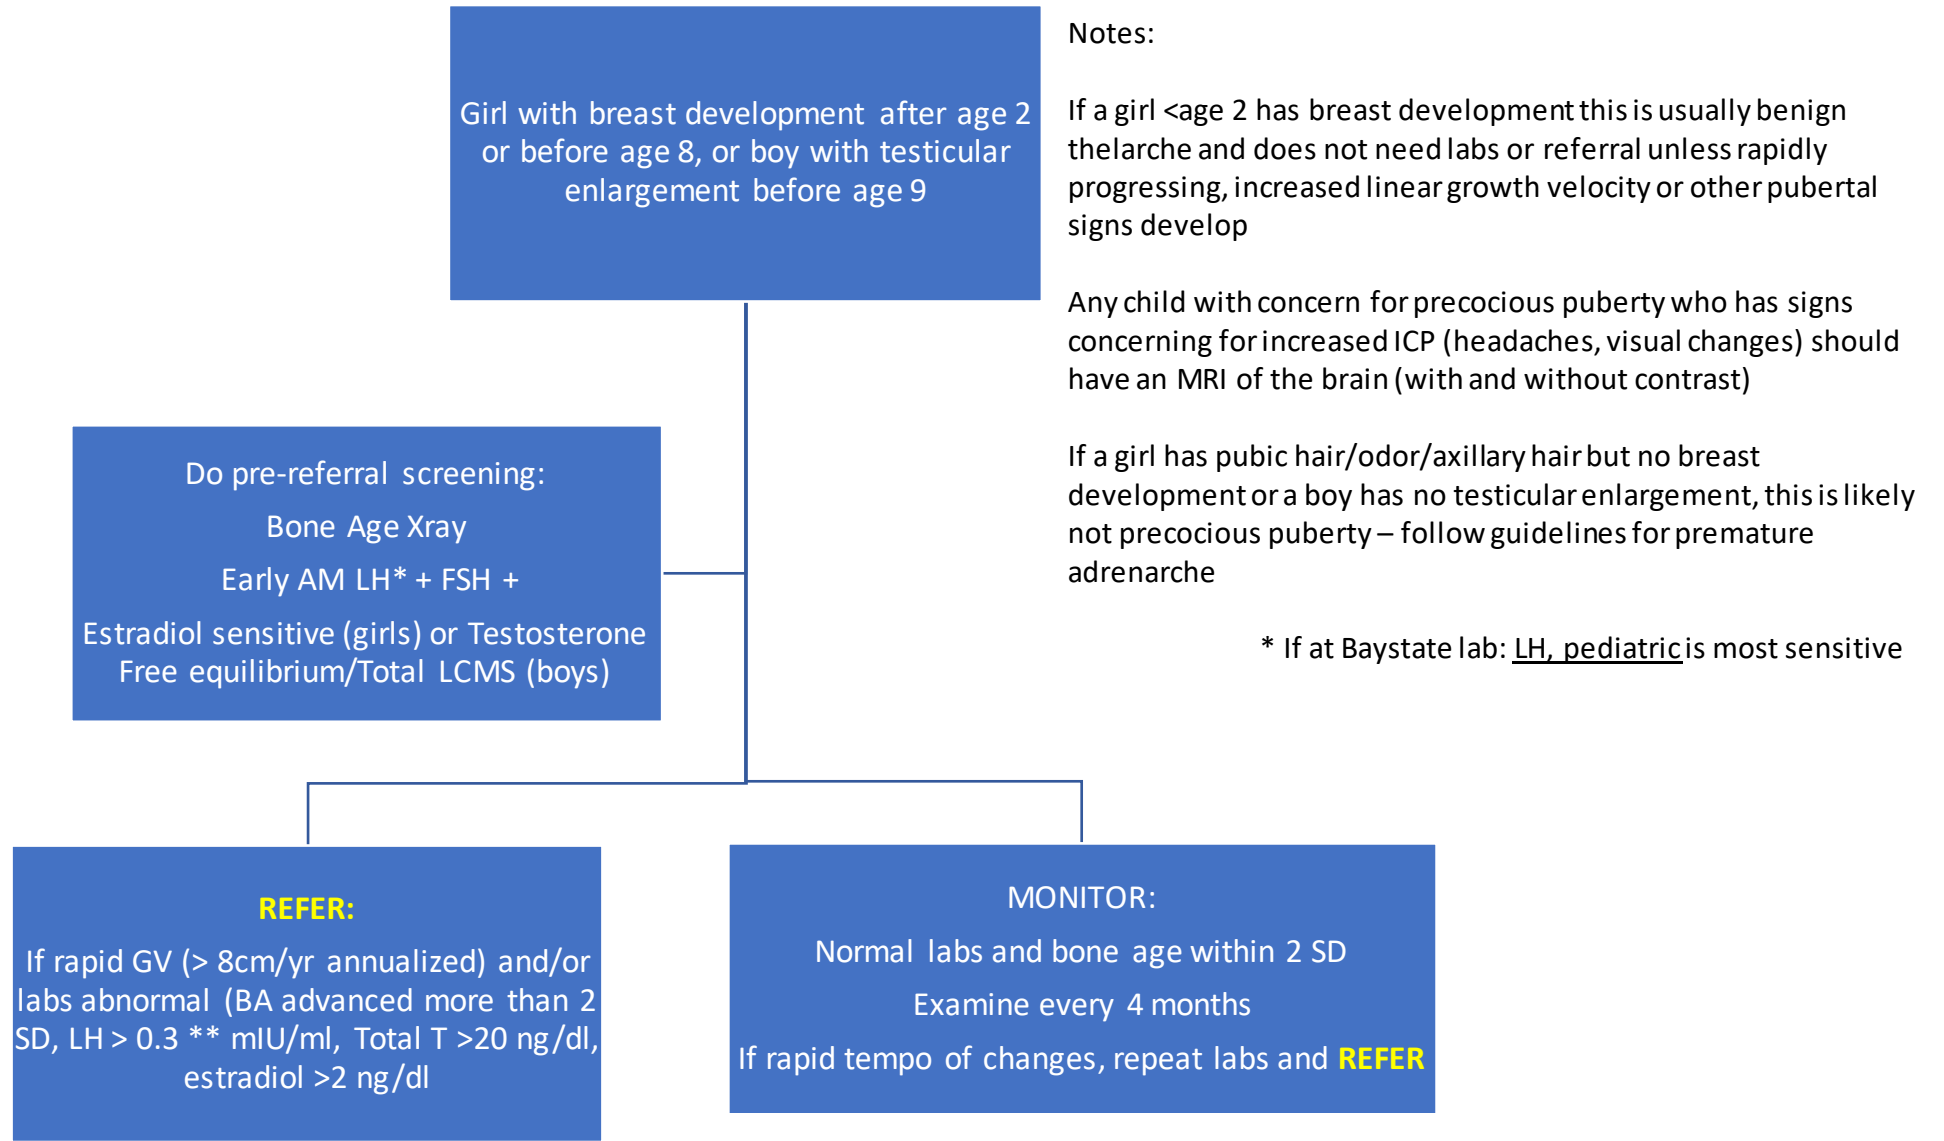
Girl with breast development after age 2 or before age 8, or boy with testicular enlargement before age 9

Notes:

If a girl <age 2 has breast development this is usually benign thelarche and does not need labs or referral unless rapidly progressing, increased linear growth velocity or other pubertal signs develop

Any child with concern for precocious puberty who has signs concerning for increased ICP (headaches, visual changes) should have an MRI of the brain (with and without contrast)

If a girl has pubic hair/odor/axillary hair but no breast development or a boy has no testicular enlargement, this is likely not precocious puberty – follow guidelines for premature adrenarche

* If at Baystate lab: LH, pediatric is most sensitive

Do pre-referral screening:

Bone Age Xray

Early AM LH* + FSH +

Estradiol sensitive (girls) or Testosterone Free equilibrium/Total LCMS (boys)

REFER:

If rapid GV (> 8cm/yr annualized) and/or labs abnormal (BA advanced more than 2 SD, LH > 0.3 ** mIU/ml, Total T >20 ng/dl, estradiol >2 ng/dl

MONITOR:

Normal labs and bone age within 2 SD

Examine every 4 months

If rapid tempo of changes, repeat labs and REFER